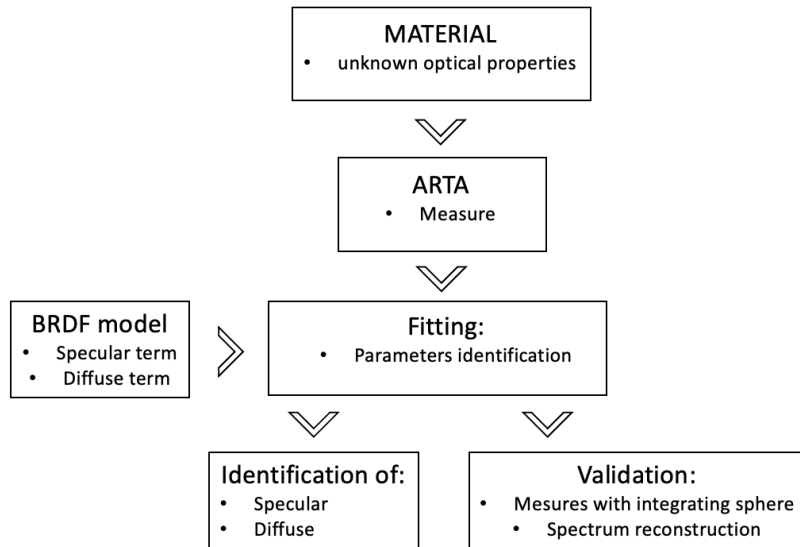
MATERIAL
• unknown optical properties

ARTA
• Measure

BRDF model
• Specular term
• Diffuse term

Fitting:
• Parameters identification

Identification of:
• Specular
• Diffuse

Validation:
• Mesures with integrating sphere
• Spectrum reconstruction